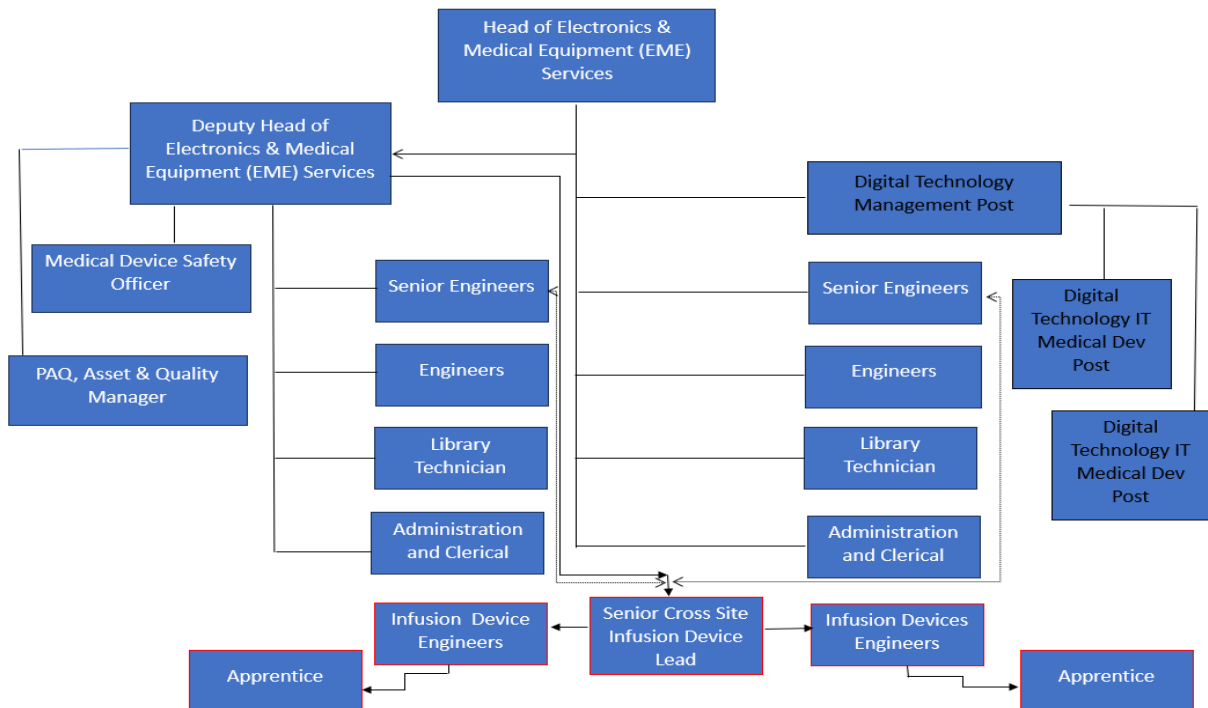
Head of Electronics & Medical Equipment (EME) Services

Deputy Head of Electronics & Medical Equipment (EME) Services

Digital Technology Management Post

Medical Device Safety Officer

PAQ, Asset & Quality Manager

Senior Engineers

Engineers

Library Technician

Administration and Clerical

Senior Engineers

Engineers

Library Technician

Administration and Clerical

Digital Technology IT Medical Dev Post

Digital Technology IT Medical Dev Post

Infusion Device Engineers

Senior Cross Site Infusion Device Lead

Infusion Devices Engineers

Apprentice

Apprentice